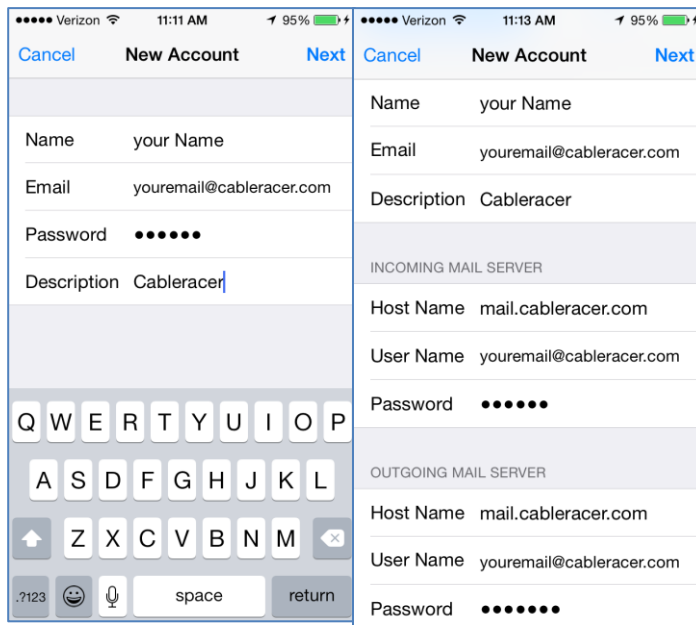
●●●●● Verizon 11:11 AM 95%

Cancel New Account Next

Name your Name

Email youremail@cableracer.com

Password ●●●●●●

Description Cableracer

Q W E R T Y U I O P

A S D F G H J K L

Z X C V B N M

.?123 space return

●●●●● Verizon 11:13 AM 95%

Cancel New Account Next

Name your Name

Email youremail@cableracer.com

Description Cableracer

INCOMING MAIL SERVER

Host Name mail.cableracer.com

User Name youremail@cableracer.com

Password ●●●●●●

OUTGOING MAIL SERVER

Host Name mail.cableracer.com

User Name youremail@cableracer.com

Password ●●●●●●●